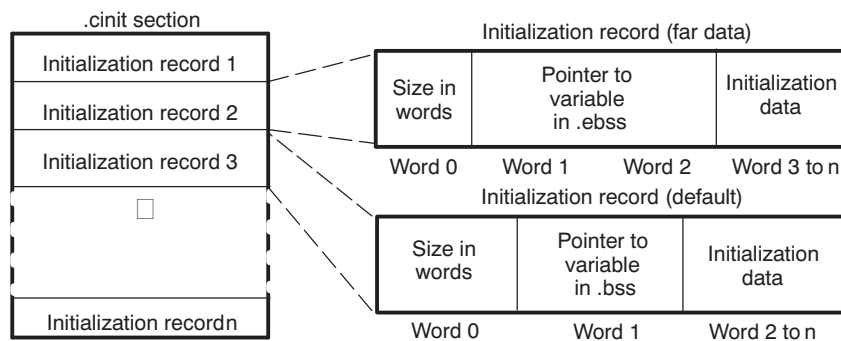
.cinit section

Initialization record 1

Initialization record 2

Initialization record 3

Initialization recordn

Initialization record (far data)

| Size in words | Pointer to variable in .ebss | Initialization data |
|---|---|---|

Word 0 Word 1 Word 2 Word 3 to n

Initialization record (default)

| Size in words | Pointer to variable in .bss | Initialization data |
|---|---|---|

Word 0 Word 1 Word 2 to n